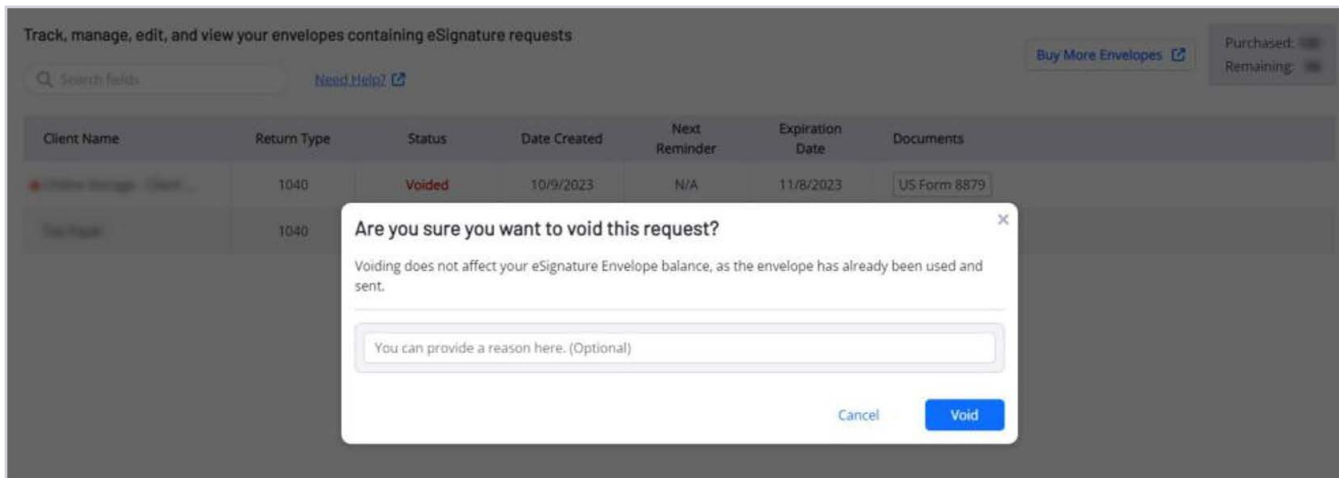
Track, manage, edit, and view your envelopes containing eSignature requests

Search fields

Need Help?

Buy More Envelopes

Purchased: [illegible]
Remaining: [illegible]

| Client Name | Return Type | Status | Date Created | Next Reminder | Expiration Date | Documents |
|---|---|---|---|---|---|---|
| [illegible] | 1040 | Voided | 10/9/2023 | N/A | 11/8/2023 | US Form 8879 |
| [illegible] | 1040 | | | | | |

×

Are you sure you want to void this request?

Voiding does not affect your eSignature Envelope balance, as the envelope has already been used and sent.

You can provide a reason here. (Optional)

Cancel

Void